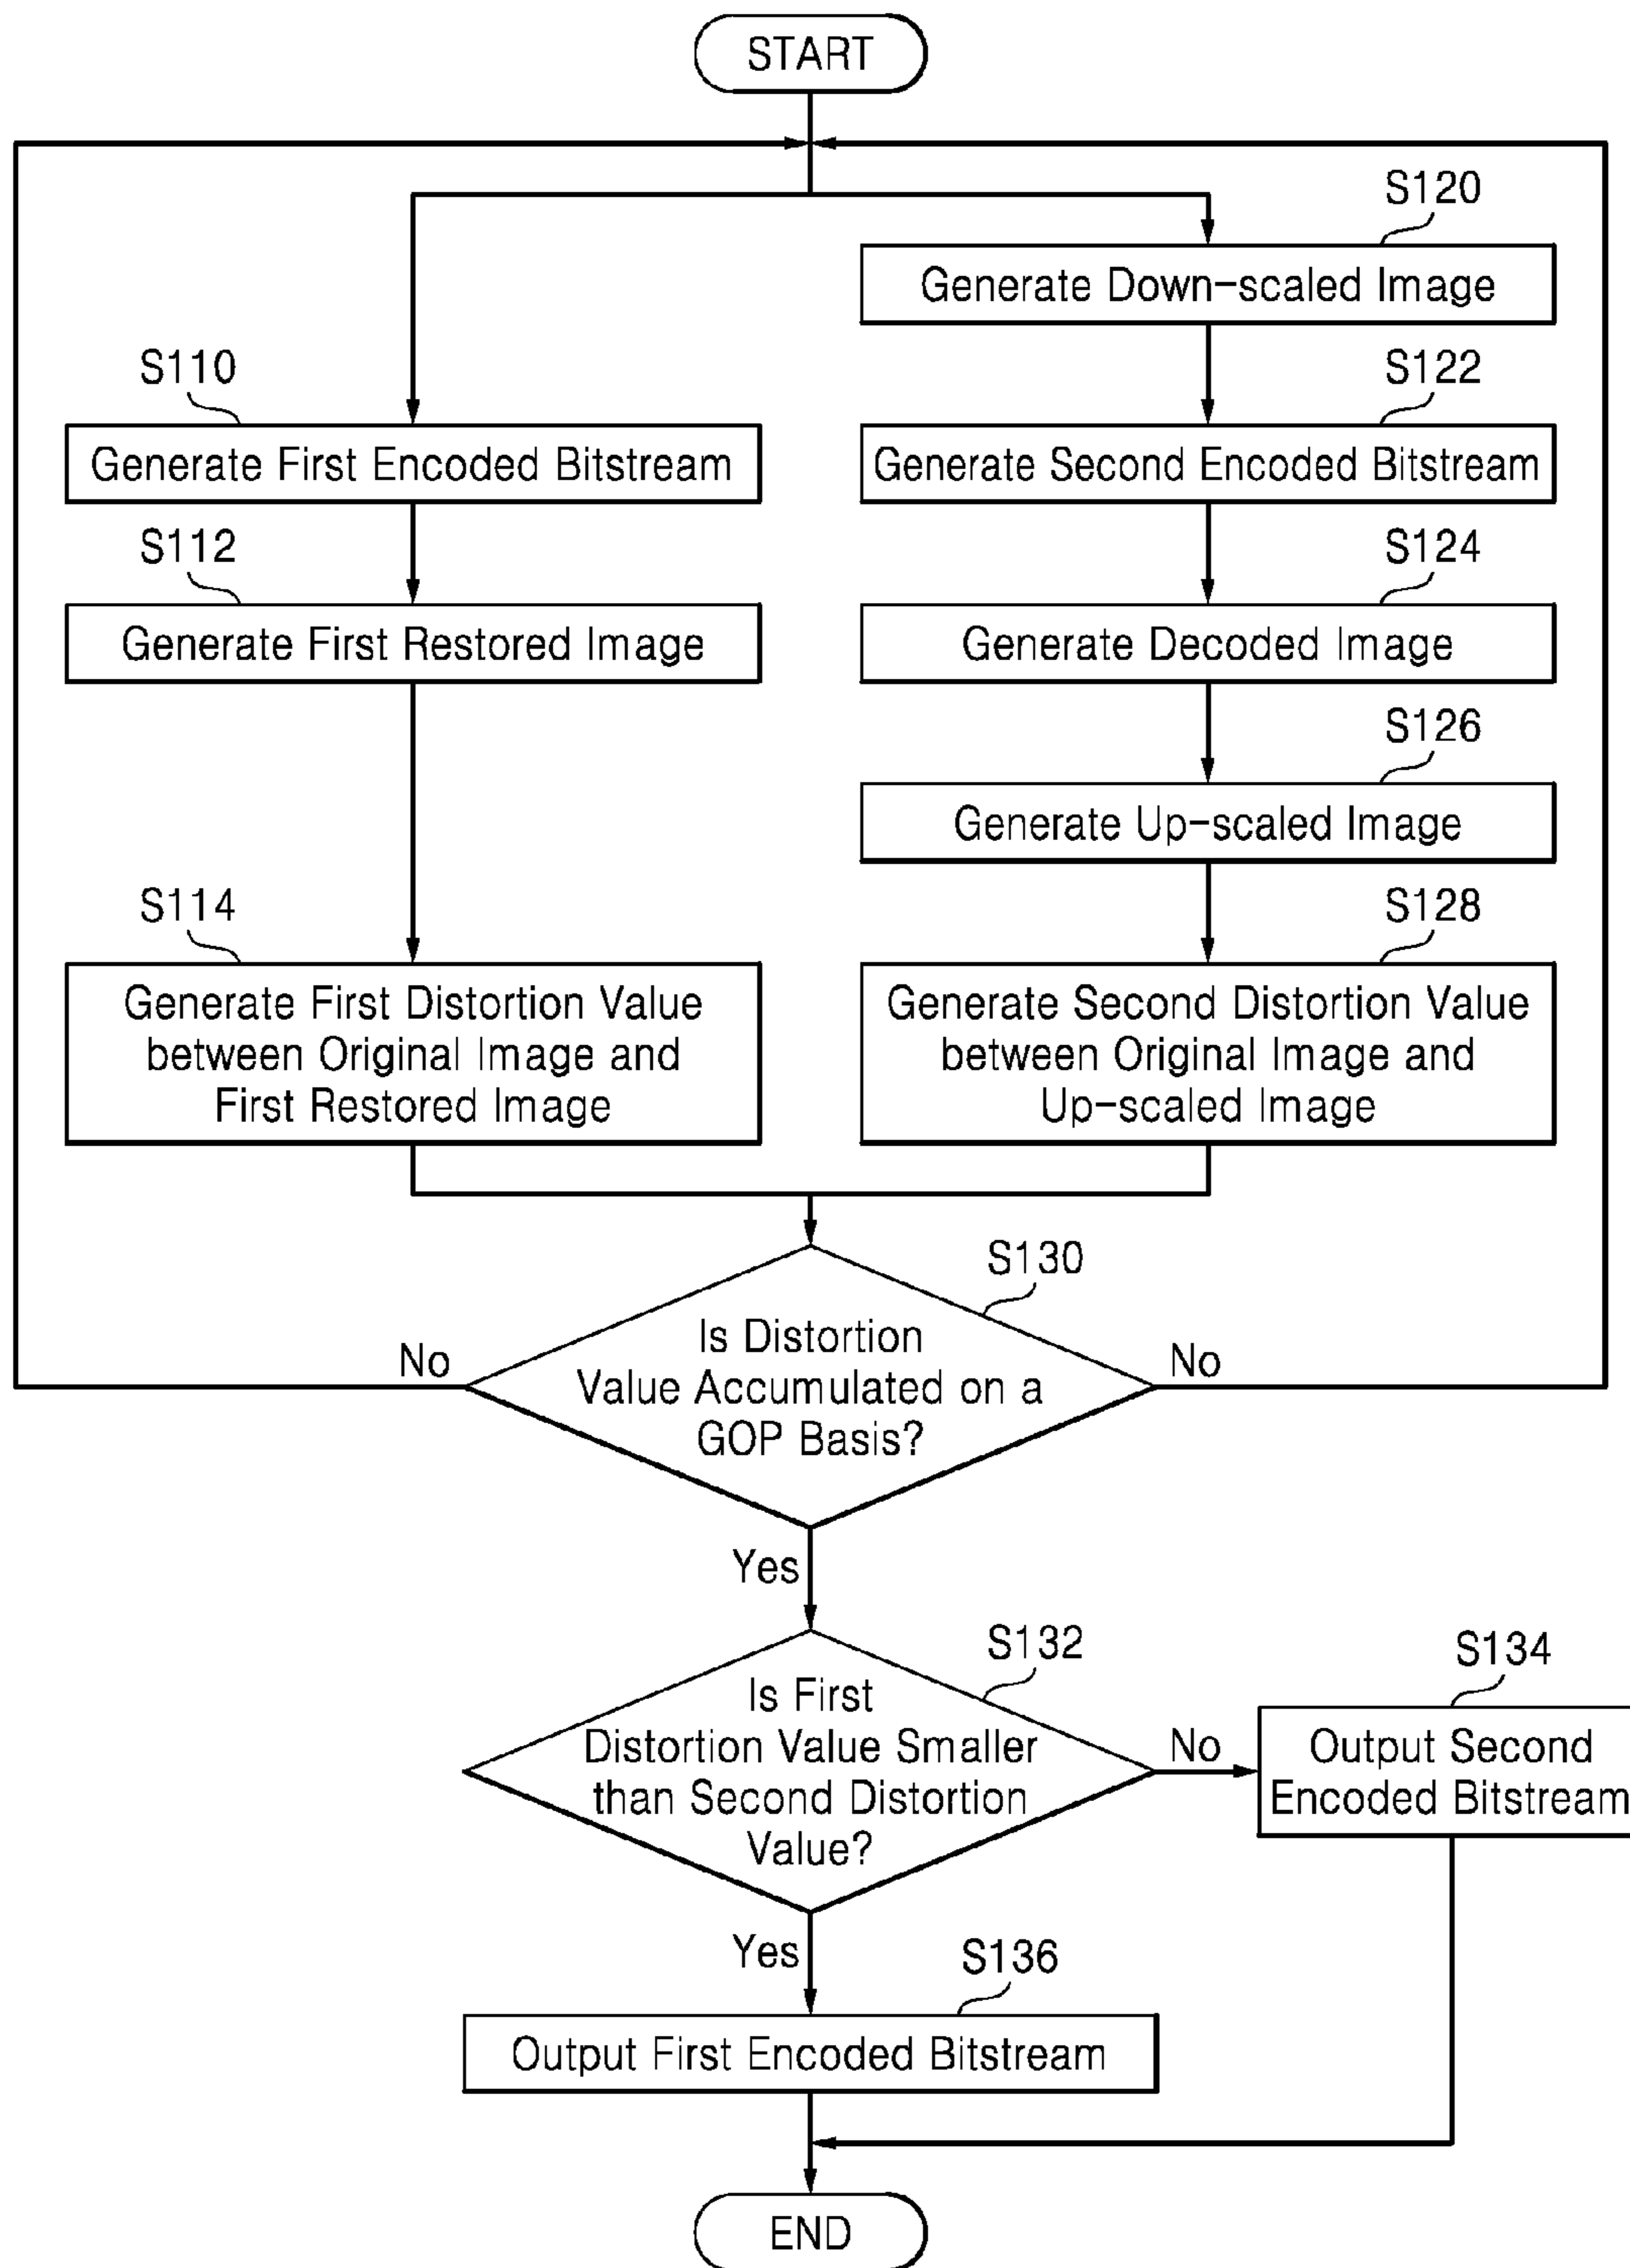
START

S120
Generate Down-scaled Image

S110
Generate First Encoded Bitstream

S122
Generate Second Encoded Bitstream

S112
Generate First Restored Image

S124
Generate Decoded Image

S126
Generate Up-scaled Image

S114
Generate First Distortion Value between Original Image and First Restored Image

S128
Generate Second Distortion Value between Original Image and Up-scaled Image

S130
Is Distortion Value Accumulated on a GOP Basis?

No

No

Yes

S132
Is First Distortion Value Smaller than Second Distortion Value?

No

S134
Output Second Encoded Bitstream

Yes

S136
Output First Encoded Bitstream

END